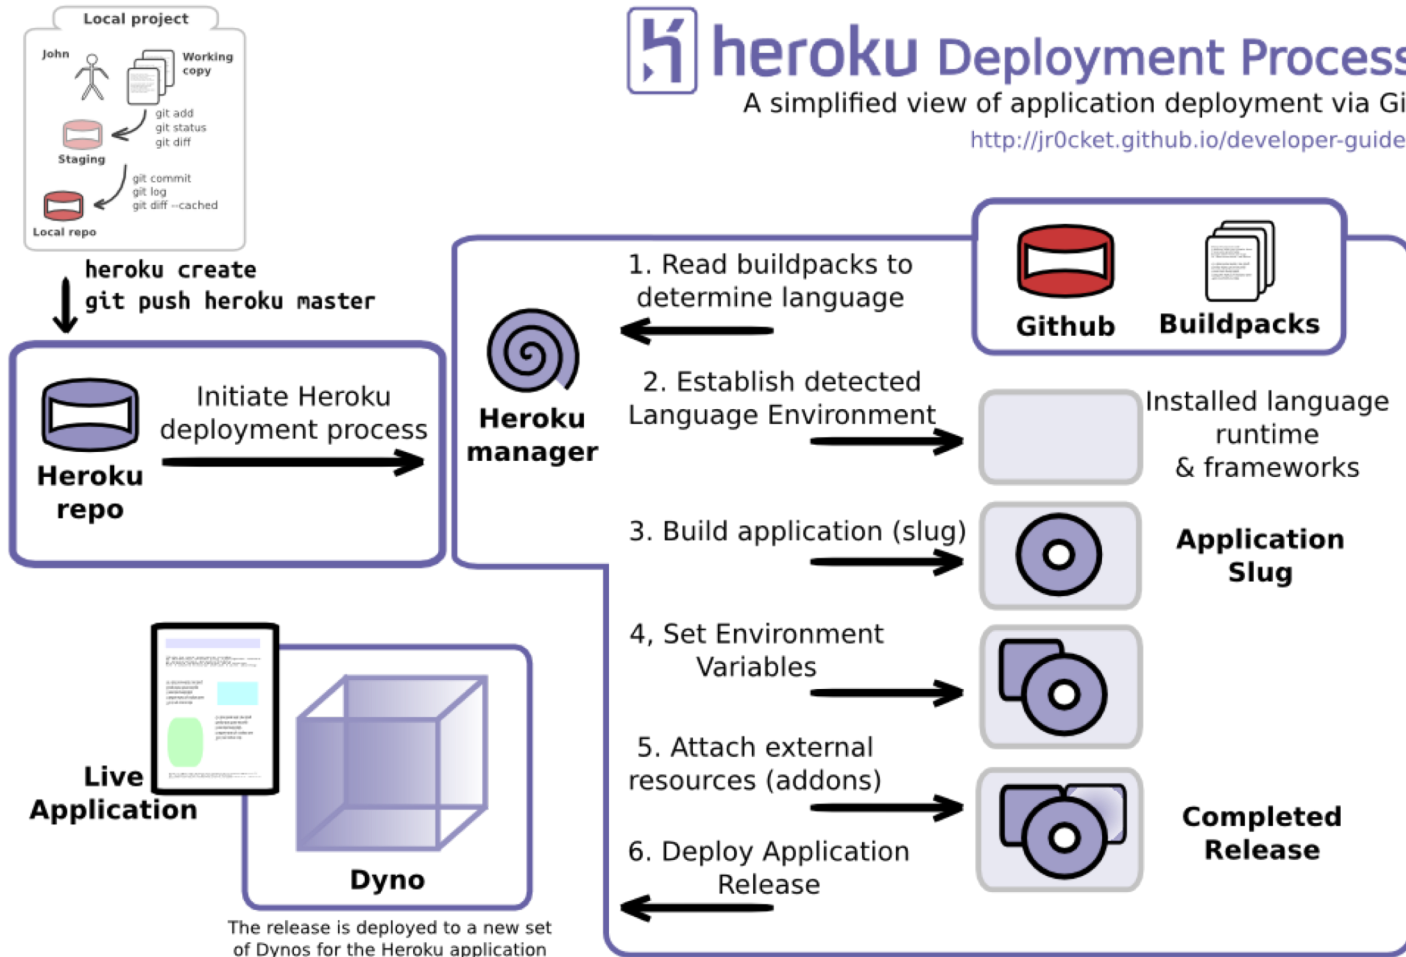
heroku Deployment Process

A simplified view of application deployment via Gi

http://jr0cket.github.io/developer-guide

Local project

John

Working copy

git add
git status
git diff

Staging

git commit
git log
git diff --cached

Local repo

heroku create
git push heroku master

Heroku repo

Initiate Heroku deployment process

Heroku manager

1. Read buildpacks to determine language

Github

Buildpacks

2. Establish detected Language Environment

Installed language runtime & frameworks

3. Build application (slug)

Application Slug

4, Set Environment Variables

5. Attach external resources (addons)

Completed Release

6. Deploy Application Release

Live Application

Dyno

The release is deployed to a new set of Dynos for the Heroku application